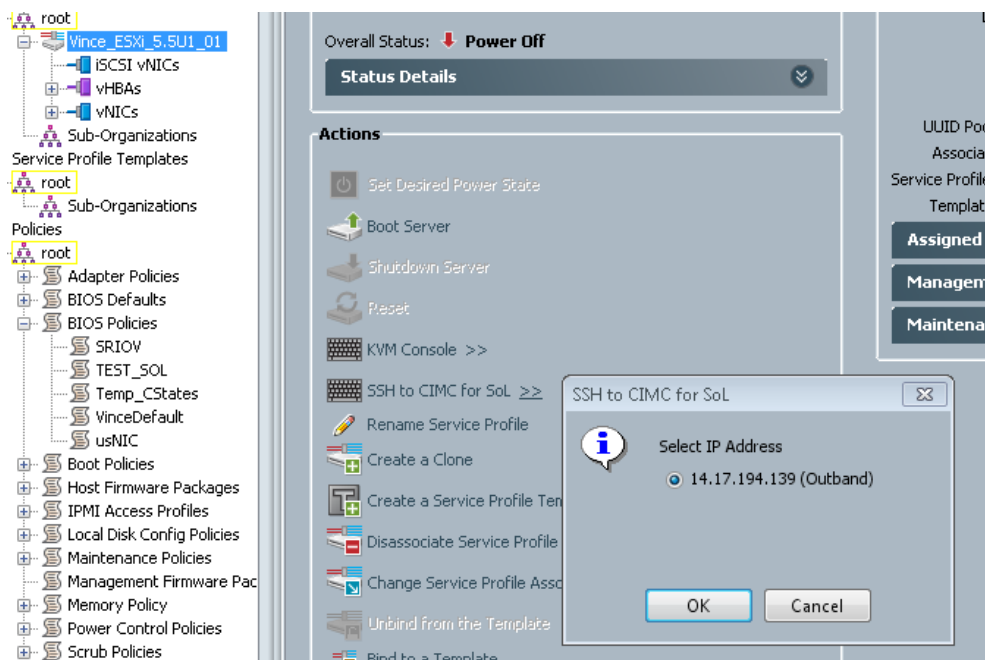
root
Vince_ESXi_5.5U1_01
iSCSI vNICs
vHBAs
vNICs
Sub-Organizations
Service Profile Templates
root
Sub-Organizations
Policies
root
Adapter Policies
BIOS Defaults
BIOS Policies
SRIOV
TEST_SOL
Temp_CStates
VinceDefault
usNIC
Boot Policies
Host Firmware Packages
IPMI Access Profiles
Local Disk Config Policies
Maintenance Policies
Management Firmware Pac
Memory Policy
Power Control Policies
Scrub Policies

Overall Status: Power Off
Status Details

Actions
Set Desired Power State
Boot Server
Shutdown Server
Reset
KVM Console >>
SSH to CIMC for SoL >>
Rename Service Profile
Create a Clone
Create a Service Profile Ten
Disassociate Service Profile
Change Service Profile Asso
Unbind from the Template
Bind to a Template

UUID Poo
Associa
Service Profile
Templat
Assigned
Managem
Maintena

SSH to CIMC for SoL
Select IP Address
14.17.194.139 (Outband)
OK
Cancel